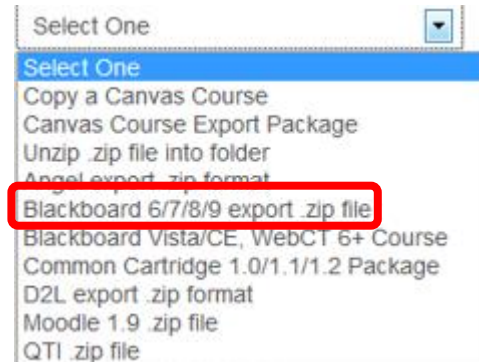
Select One

Select One
Copy a Canvas Course
Canvas Course Export Package
Unzip .zip file into folder
Angel export .zip format
Blackboard 6/7/8/9 export .zip file
Blackboard Vista/CE, WebCT 6+ Course
Common Cartridge 1.0/1.1/1.2 Package
D2L export .zip format
Moodle 1.9 .zip file
QTI .zip file